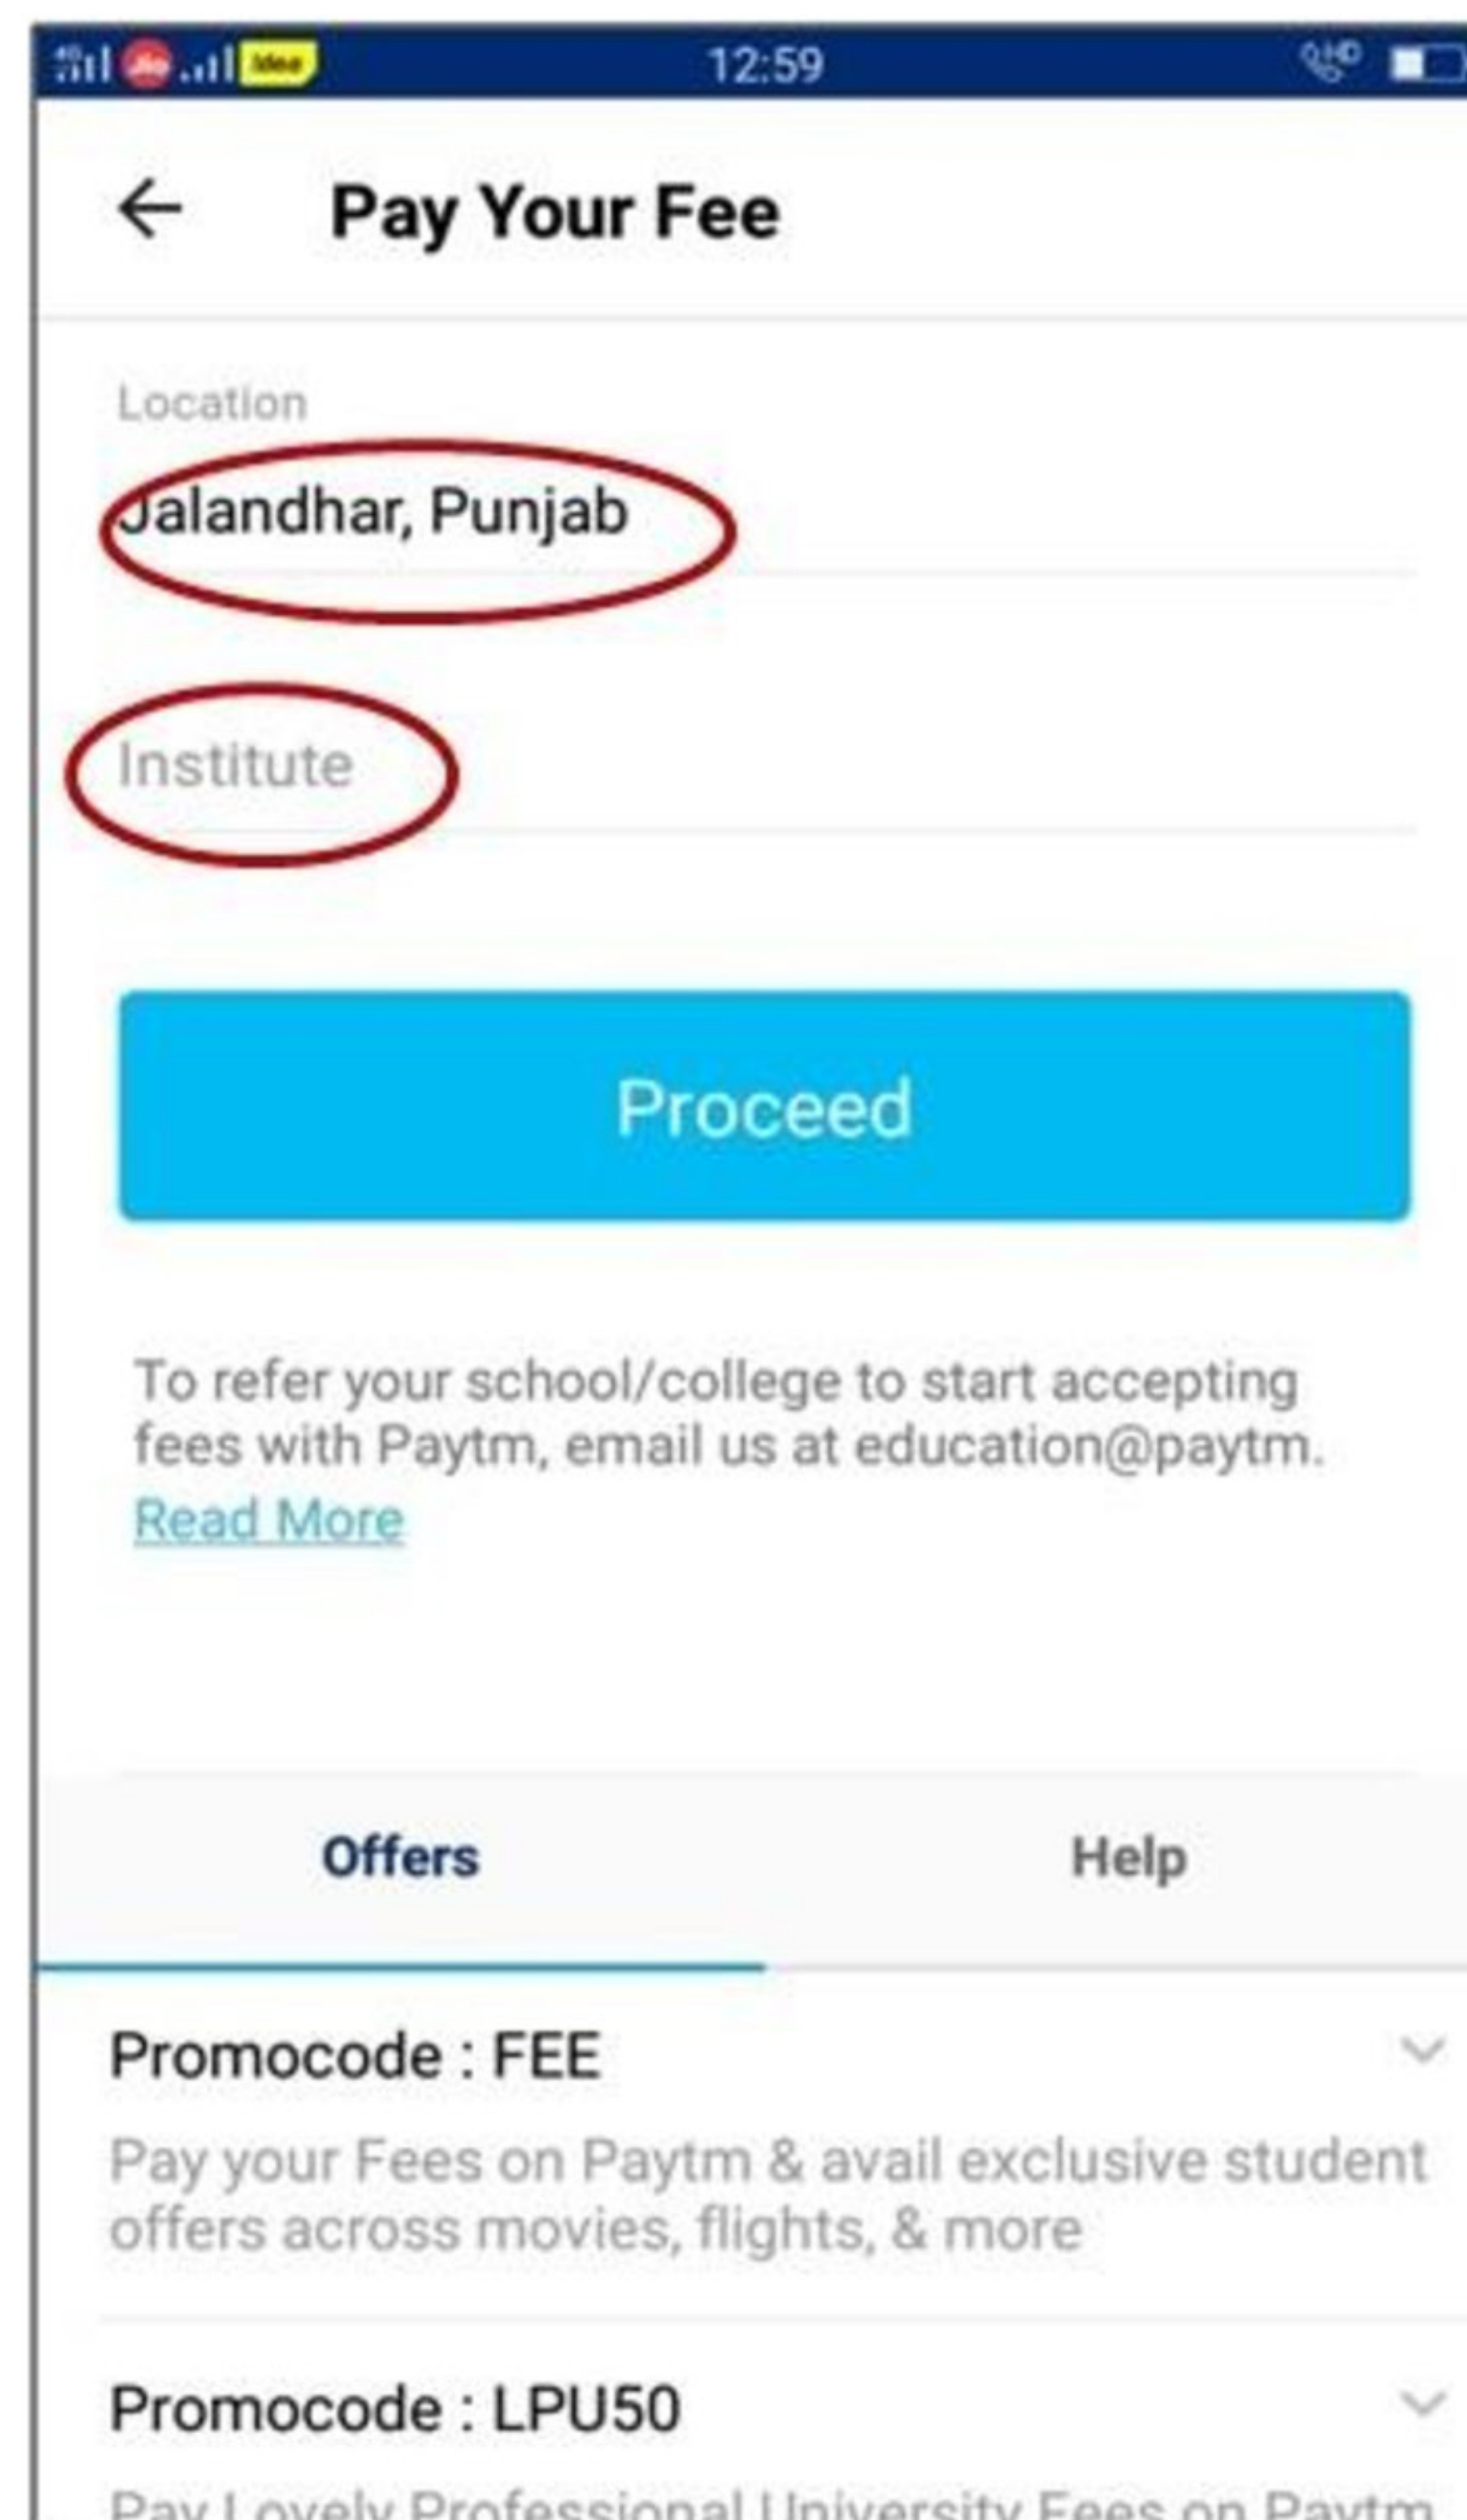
Jio Idea 12:59 HD

Pay Your Fee

Location

Jalandhar, Punjab

Institute

Proceed

To refer your school/college to start accepting fees with Paytm, email us at education@paytm. Read More

Offers

Help

Promocode : FEE

Pay your Fees on Paytm & avail exclusive student offers across movies, flights, & more

Promocode : LPU50

Pay Lovely Professional University Fees on Paytm